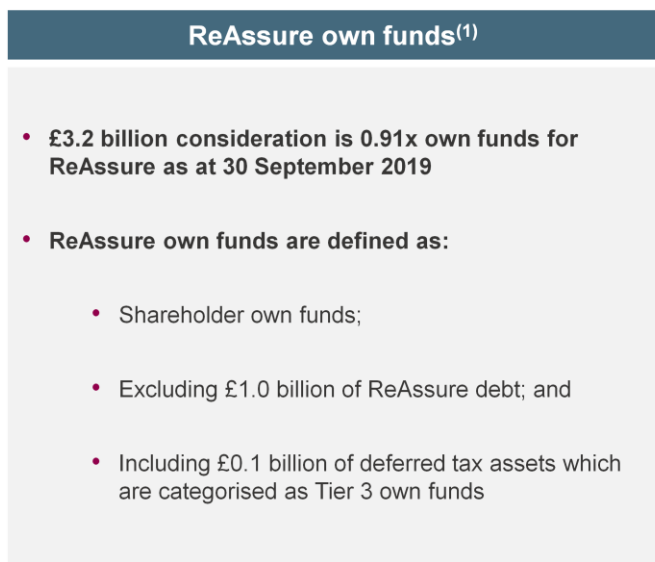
ReAssure own funds$^{(1)}$

• £3.2 billion consideration is 0.91x own funds for ReAssure as at 30 September 2019

• ReAssure own funds are defined as:

• Shareholder own funds;

• Excluding £1.0 billion of ReAssure debt; and

• Including £0.1 billion of deferred tax assets which are categorised as Tier 3 own funds